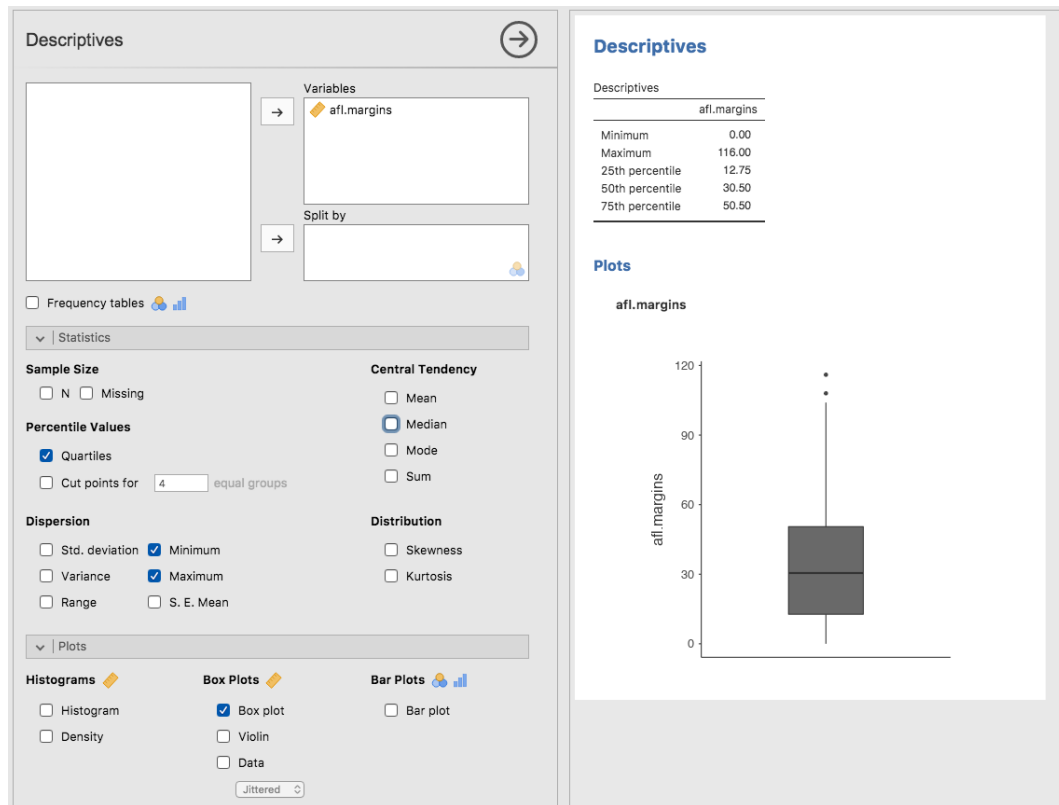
Descriptives

Variables

afl.margins

Split by

Frequency tables

Statistics

Sample Size

N Missing

Percentile Values

Quartiles

Cut points for 4 equal groups

Central Tendency

Mean

Median

Mode

Sum

Dispersion

Std. deviation Minimum

Variance Maximum

Range S. E. Mean

Distribution

Skewness

Kurtosis

Plots

Histograms

Histogram

Density

Box Plots

Box plot

Violin

Data

Jittered

Bar Plots

Bar plot

Descriptives

Descriptives

| | afl.margins |
|---|---|
| Minimum | 0.00 |
| Maximum | 116.00 |
| 25th percentile | 12.75 |
| 50th percentile | 30.50 |
| 75th percentile | 50.50 |

Plots

afl.margins

120
90
60
30
0

afl.margins